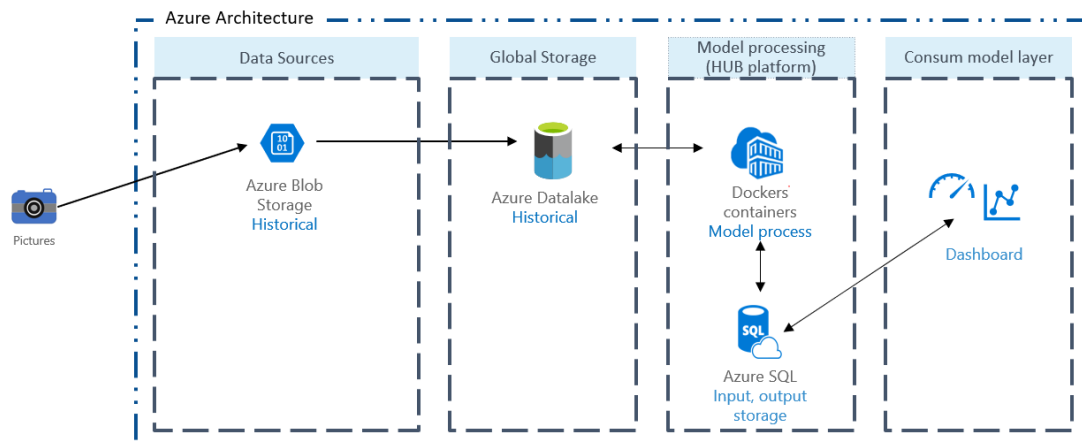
Azure Architecture

Data Sources

Global Storage

Model processing (HUB platform)

Consum model layer

Pictures

10
01

Azure Blob Storage
Historical

Azure Datalake
Historical

Dockers' containers
Model process

SQL

Azure SQL
Input, output storage

Dashboard